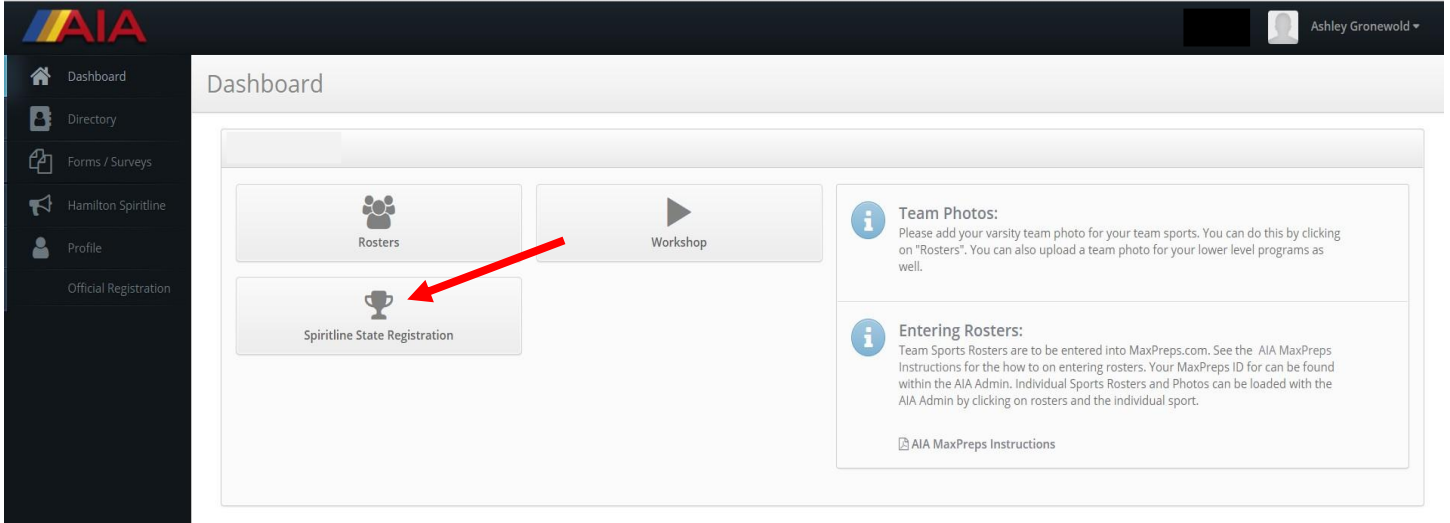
AIA

Ashley Gronewold

Dashboard
Directory
Forms / Surveys
Hamilton Spiritline
Profile
Official Registration

Dashboard

Rosters

Workshop

Spiritline State Registration

Team Photos:
Please add your varsity team photo for your team sports. You can do this by clicking on "Rosters". You can also upload a team photo for your lower level programs as well.

Entering Rosters:
Team Sports Rosters are to be entered into MaxPreps.com. See the AIA MaxPreps Instructions for the how to on entering rosters. Your MaxPreps ID for can be found within the AIA Admin. Individual Sports Rosters and Photos can be loaded with the AIA Admin by clicking on rosters and the individual sport.

AIA MaxPreps Instructions